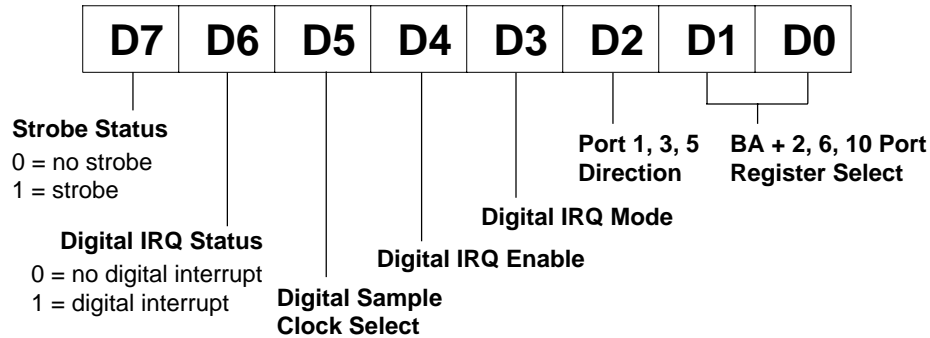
| D7 | D6 | D5 | D4 | D3 | D2 | D1 | D0 |
|---|---|---|---|---|---|---|---|

**Strobe Status**
0 = no strobe
1 = strobe

**Digital IRQ Status**
0 = no digital interrupt
1 = digital interrupt

**Digital Sample Clock Select**

**Digital IRQ Enable**

**Digital IRQ Mode**

**Port 1, 3, 5 Direction**

**BA + 2, 6, 10 Port Register Select**